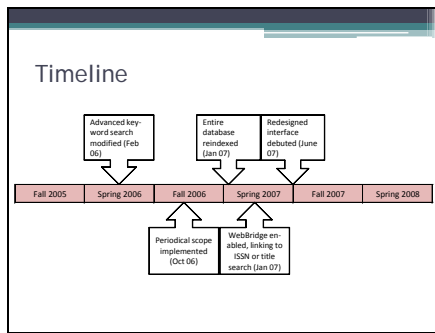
Timeline

Advanced keyword search modified (Feb 06)

Entire database reindexed (Jan 07)

Redesigned interface debuted (June 07)

| Fall 2005 | Spring 2006 | Fall 2006 | Spring 2007 | Fall 2007 | Spring 2008 |
|---|---|---|---|---|---|

Periodical scope implemented (Oct 06)

WebBridge enabled, linking to ISSN or title search (Jan 07)